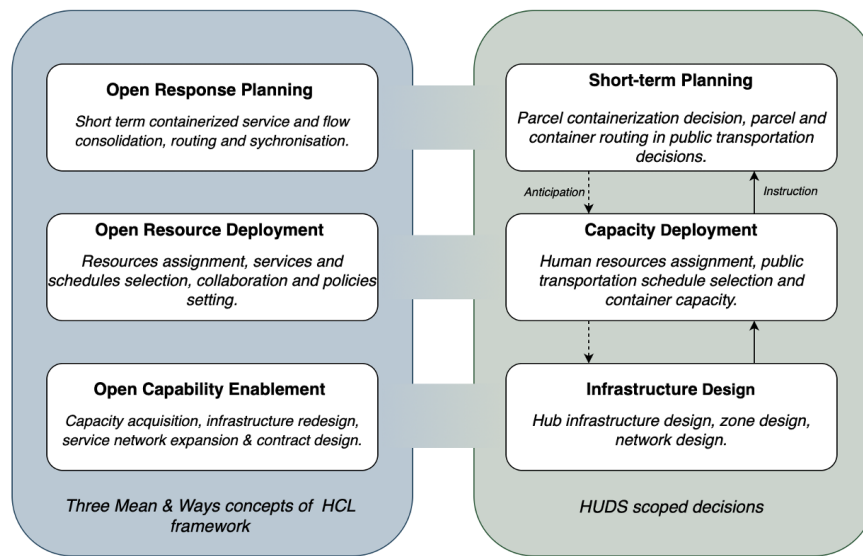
Open Response Planning

Short term containerized service and flow consolidation, routing and sychronisation.

Open Resource Deployment

Resources assignment, services and schedules selection, collaboration and policies setting.

Open Capability Enablement

Capacity acquisition, infrastructure redesign, service network expansion & contract design.

Three Mean & Ways concepts of HCL framework

Short-term Planning

Parcel containerization decision, parcel and container routing in public transportation decisions.

Anticipation

Instruction

Capacity Deployment

Human resources assignment, public transportation schedule selection and container capacity.

Infrastructure Design

Hub infrastructure design, zone design, network design.

HUDS scoped decisions